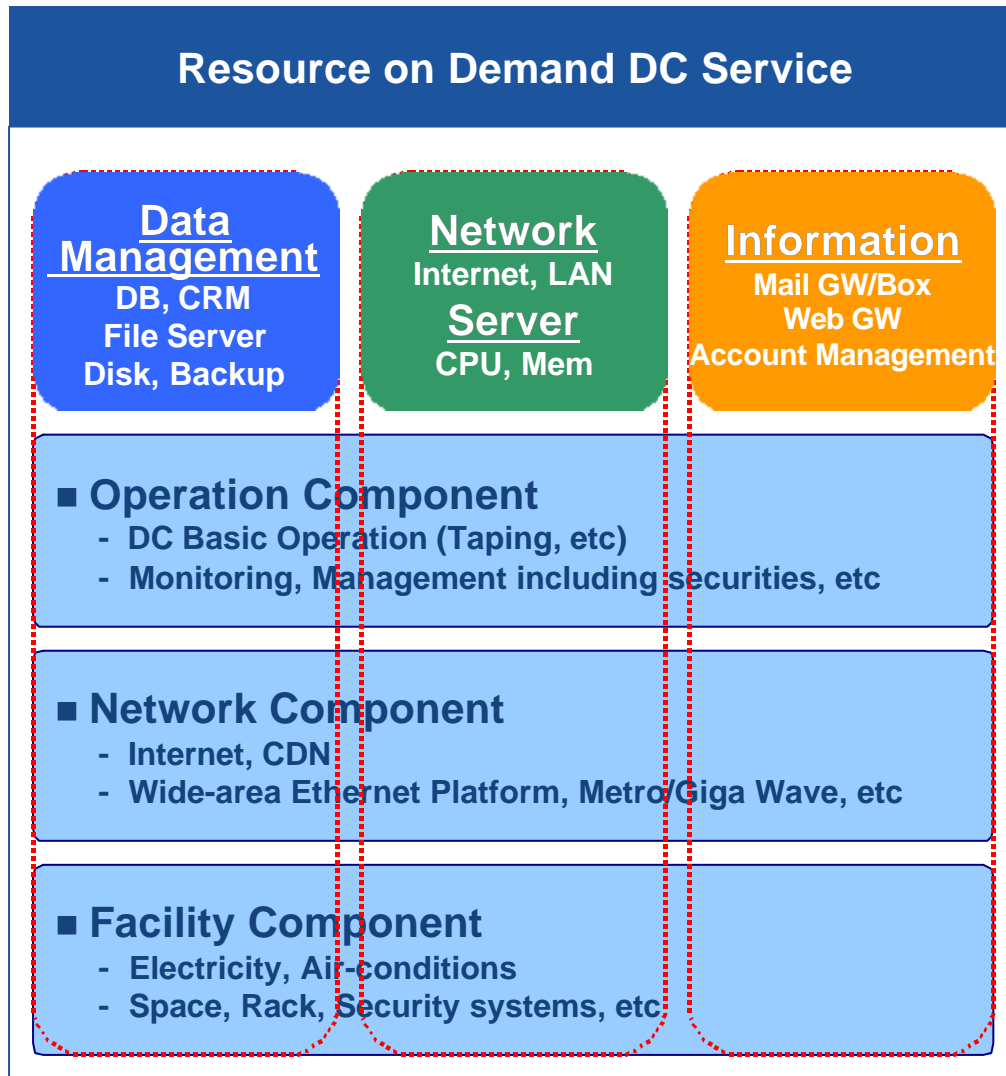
Resource on Demand DC Service

Data Management
DB, CRM
File Server
Disk, Backup

Network
Internet, LAN
Server
CPU, Mem

Information
Mail GW/Box
Web GW
Account Management

■ Operation Component
- DC Basic Operation (Taping, etc)
- Monitoring, Management including securities, etc

■ Network Component
- Internet, CDN
- Wide-area Ethernet Platform, Metro/Giga Wave, etc

■ Facility Component
- Electricity, Air-conditions
- Space, Rack, Security systems, etc